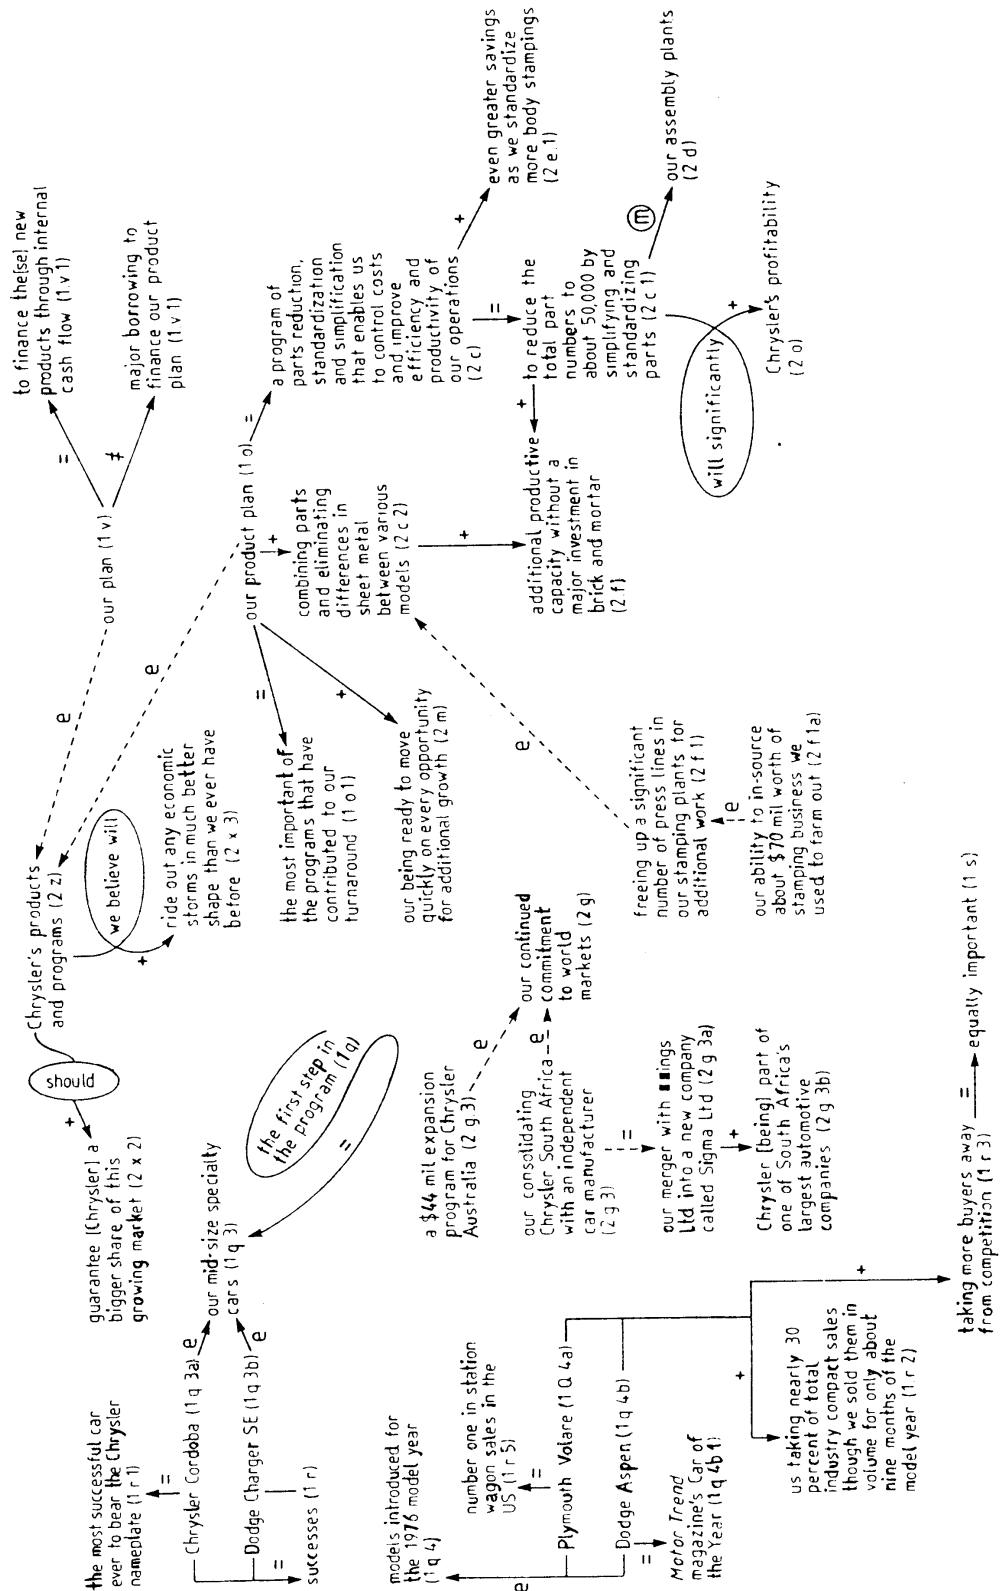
to finance the[se] new products through internal cash flow (1 v 1)

=

major borrowing to finance our product plan (1 v 1)

≠

our plan (1 v)

e

e

even greater savings as we standardize more body stampings (2 e 1)

+

a program of parts reduction, standardization and simplification that enables us to control costs and improve efficiency and productivity of our operations (2 c)

=

to reduce the total part numbers to about 50,000 by simplifying and standardizing parts (2 c 1)

m

our assembly plants (2 d)

+

Chrysler's profitability (2 o)

will significantly

our product plan (1 o)

combining parts and eliminating differences in sheet metal between various models (2 c 2)

+

additional productive capacity without a major investment in brick and mortar (2 f)

+

=

the most important of the programs that have contributed to our turnaround (1 o 1)

+

our being ready to move quickly on every opportunity for additional growth (2 m)

e

freeing up a significant number of press lines in our stamping plants for additional work (2 f 1)

e

our ability to in-source about $70 mil worth of stamping business we used to farm out (2 f 1 a)

Chrysler's products and programs (2 z)

we believe will

ride out any economic storms in much better shape than we ever have before (2 x 3)

+

should

+

guarantee [Chrysler] a bigger share of this growing market (2 x 2)

the first step in the program (1 q)

=

a $44 mil expansion program for Chrysler Australia (2 g 3)

e

our continued commitment to world markets (2 g)

e

our consolidating Chrysler South Africa with an independent car manufacturer (2 g 3)

=

our merger with ■■ings Ltd into a new company called Sigma Ltd (2 g 3 a)

+

Chrysler [being] part of one of South Africa's largest automotive companies (2 g 3 b)

the most successful car ever to bear the Chrysler nameplate (1 r 1)

=

Chrysler Cordoba (1 q 3 a)

e

our mid-size specialty cars (1 q 3)

e

Dodge Charger SE (1 q 3 b)

=

successes (1 r)

models introduced for the 1976 model year (1 q 4)

e

number one in station wagon sales in the US (1 r 5)

=

Plymouth Volare (1 Q 4 a)

Dodge Aspen (1 q 4 b)

=

Motor Trend magazine's Car of the Year (1 q 4 b 1)

+

us taking nearly 30 percent of total industry compact sales though we sold them in volume for only about nine months of the model year (1 r 2)

+

taking more buyers away from competition (1 r 3)

=

equally important (1 s)